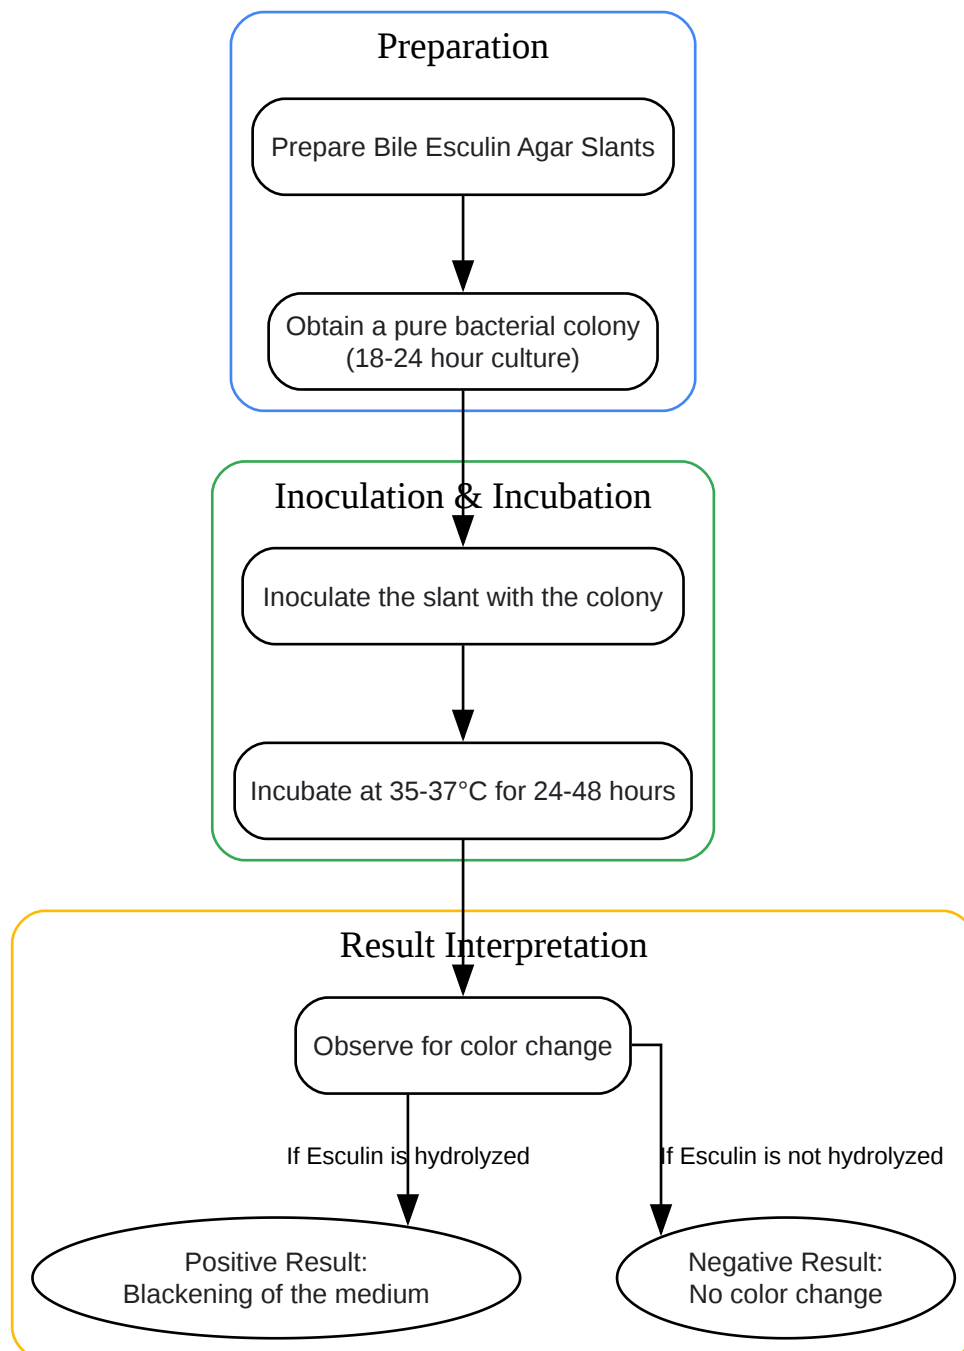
Preparation

Prepare Bile Esculin Agar Slants

Obtain a pure bacterial colony (18-24 hour culture)

Inoculation & Incubation

Inoculate the slant with the colony

Incubate at 35-37°C for 24-48 hours

Result Interpretation

Observe for color change

If Esculin is hydrolyzed

If Esculin is not hydrolyzed

Positive Result: Blackening of the medium

Negative Result: No color change